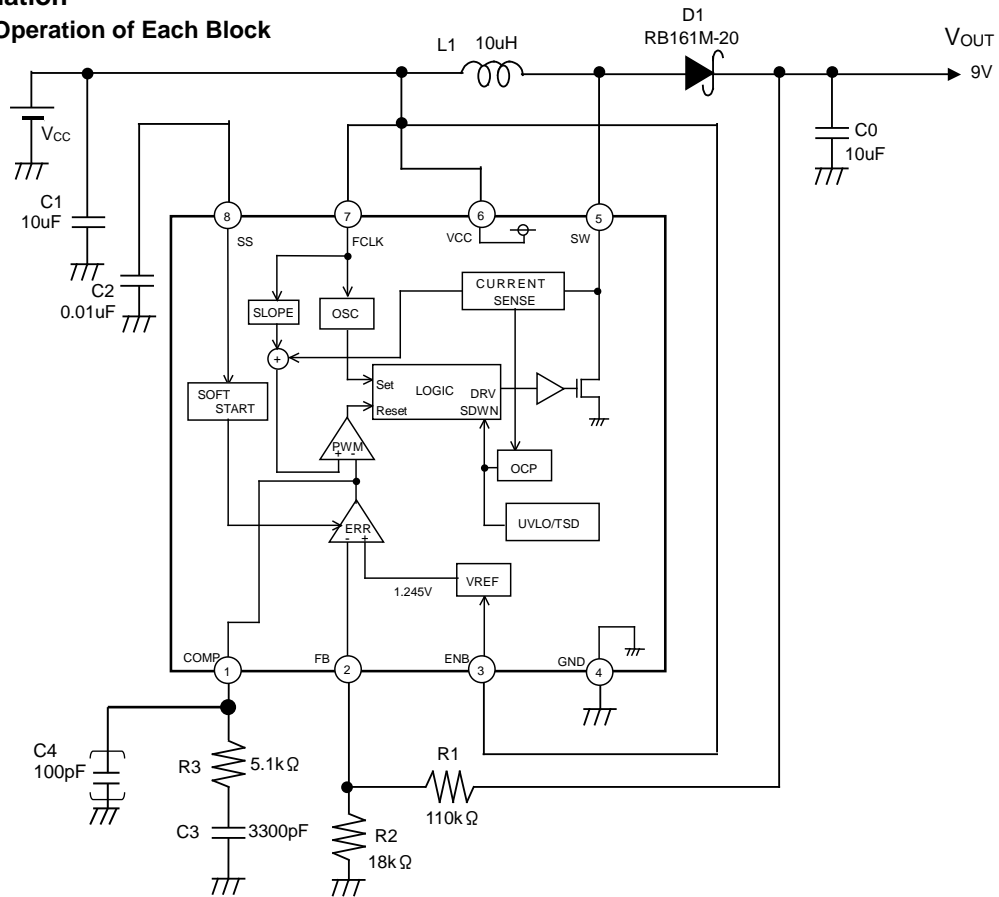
ation
Operation of Each Block

L1 10uH
D1
RB161M-20
VOUT
9V
VCC
C1
10uF
C2
0.01uF
C0
10uF
8
SS
7
FCLK
6
VCC
5
SW
SLOPE
OSC
CURRENT
SENSE
+
Set
Reset
LOGIC
DRV
SDWN
SOFT
START
PWM
+ -
OCP
ERR
- +
UVLO/TSD
1.245V
VREF
COMP
1
FB
2
ENB
3
GND
4
C4
100pF
R3
5.1kΩ
C3
3300pF
R1
110kΩ
R2
18kΩ